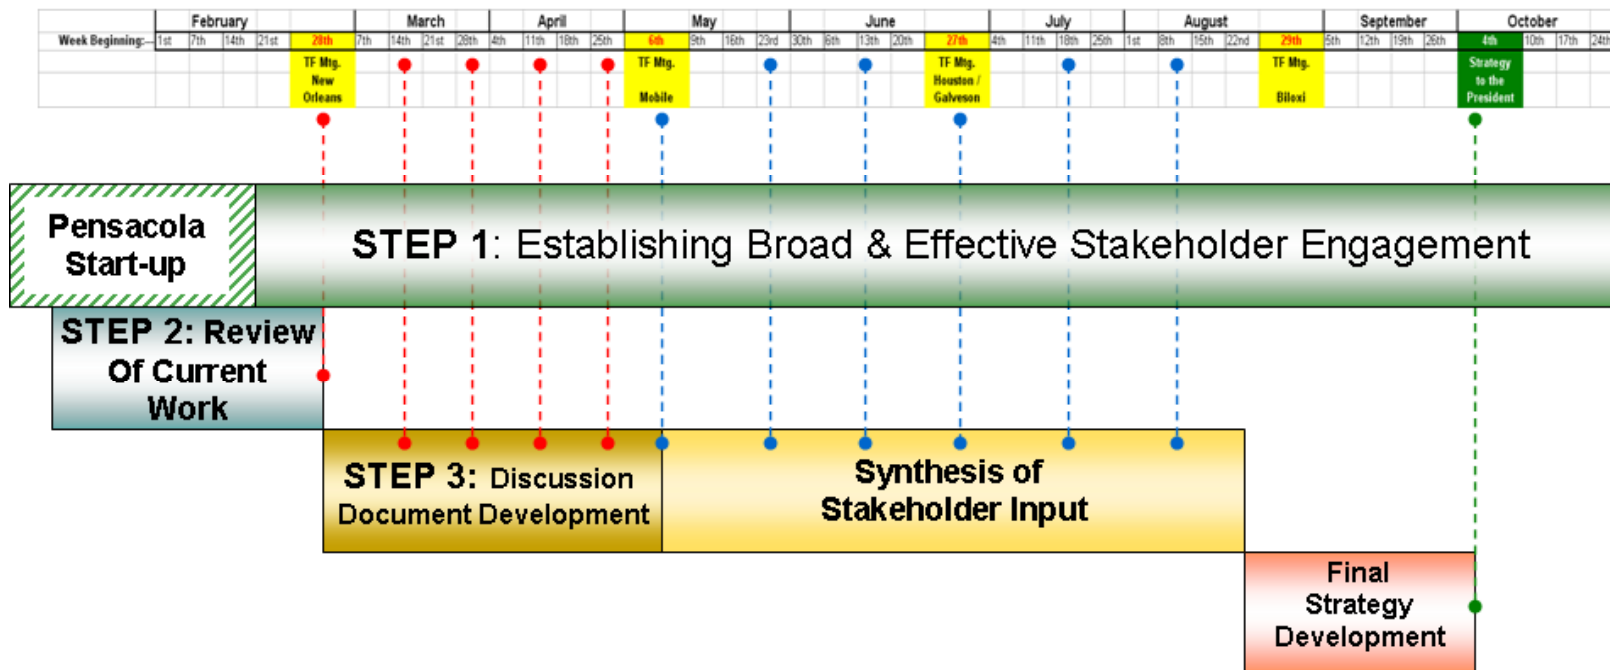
| | February | | | | March | | | | April | | | | May | | | | June | | | | | July | | | | August | | | | | September | | | | October | | |
|---|---|---|---|---|---|---|---|---|---|---|---|---|---|---|---|---|---|---|---|---|---|---|---|---|---|---|---|---|---|---|---|---|---|---|---|---|---|
| Week Beginning: | 1st | 7th | 14th | 21st | 28th | 7th | 14th | 21st | 28th | 4th | 11th | 18th | 25th | 6th | 9th | 16th | 23rd | 30th | 6th | 13th | 20th | 27th | 4th | 11th | 18th | 25th | 1st | 8th | 15th | 22nd | 29th | 5th | 12th | 19th | 26th | 4th | 10th | 17th | 24th |
| | | | | | TF Mtg. New Orleans | | | | | | | | | TF Mtg. Mobile | | | | | | | | TF Mtg. Houston / Galveson | | | | | | | | | TF Mtg. Biloxi | | | | | Strategy to the President | | | |

Pensacola Start-up

STEP 1: Establishing Broad & Effective Stakeholder Engagement

STEP 2: Review Of Current Work

STEP 3: Discussion Document Development

Synthesis of Stakeholder Input

Final Strategy Development